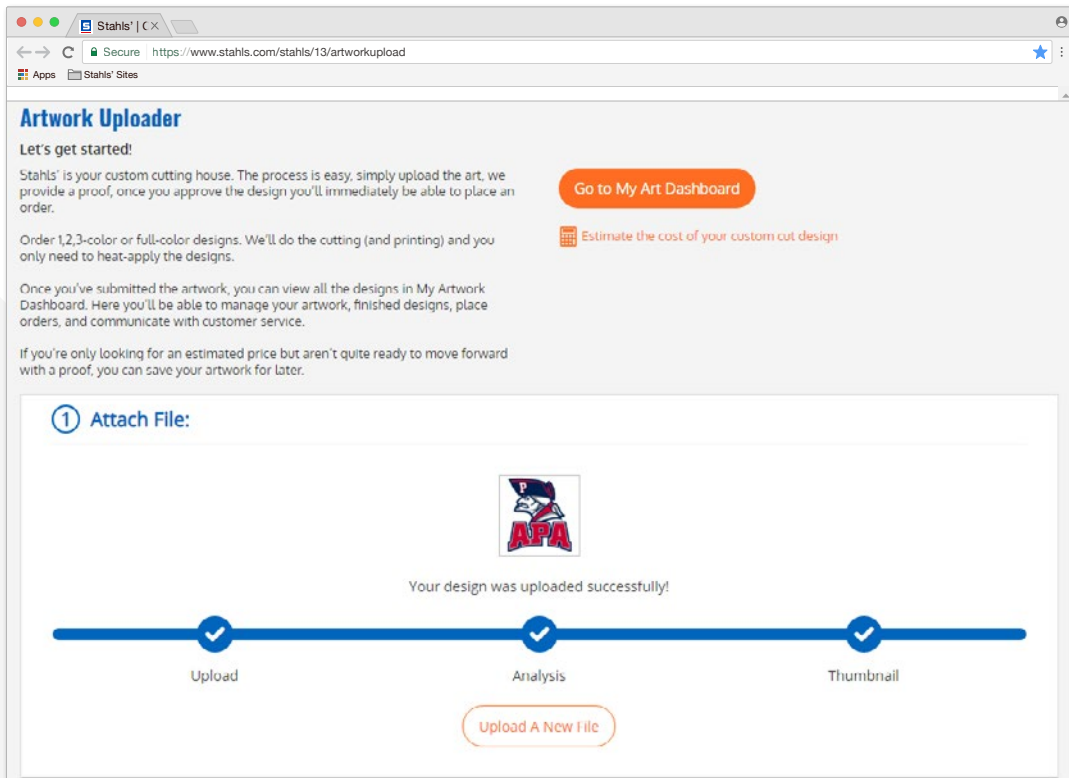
Stahls' | C ×

Secure https://www.stahls.com/stahls/13/artworkupload

Apps Stahls' Sites

Artwork Uploader

Let's get started!

Stahls' is your custom cutting house. The process is easy, simply upload the art, we provide a proof, once you approve the design you'll immediately be able to place an order.

Order 1,2,3-color or full-color designs. We'll do the cutting (and printing) and you only need to heat-apply the designs.

Once you've submitted the artwork, you can view all the designs in My Artwork Dashboard. Here you'll be able to manage your artwork, finished designs, place orders, and communicate with customer service.

If you're only looking for an estimated price but aren't quite ready to move forward with a proof, you can save your artwork for later.

Go to My Art Dashboard

Estimate the cost of your custom cut design

1 Attach File:

P

APA

Your design was uploaded successfully!

Upload

Analysis

Thumbnail

Upload A New File